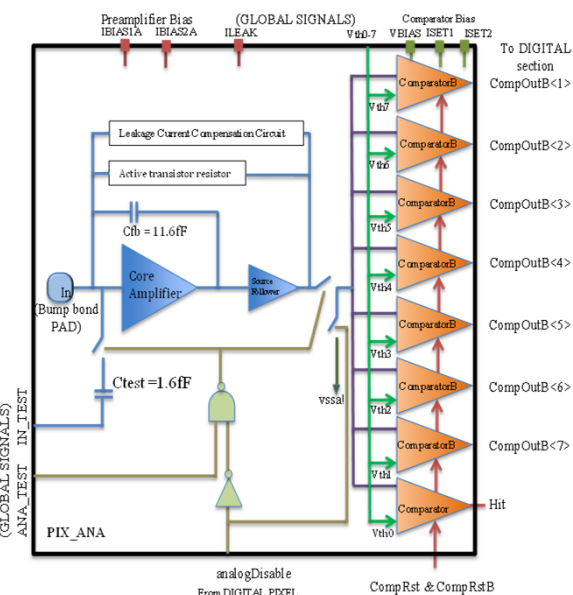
Preamplifier Bias
(GLOBAL SIGNALS)
Comparator Bias
IBIAS1A IBIAS2A ILEAK
Vth0-7 VBIAS ISET1 ISET2
To DIGITAL section

Leakage Current Compensation Circuit

Active transistor resistor

Cfb = 11.6fF

In (Bump bond PAD)

Core Amplifier

Source Follower

Ctest =1.6fF

vssa!

(GLOBAL SIGNALS)
ANA_TEST IN_TEST

PIX_ANA

Vth7 Vth6 Vth5 Vth4 Vth3 Vth2 Vth1 Vth0

ComparatorB
ComparatorB
ComparatorB
ComparatorB
ComparatorB
ComparatorB
ComparatorB
Comparator

CompOutB<1>
CompOutB<2>
CompOutB<3>
CompOutB<4>
CompOutB<5>
CompOutB<6>
CompOutB<7>
Hit

analogDisable
From DIGITAL PIXEL

CompRst & CompRstB